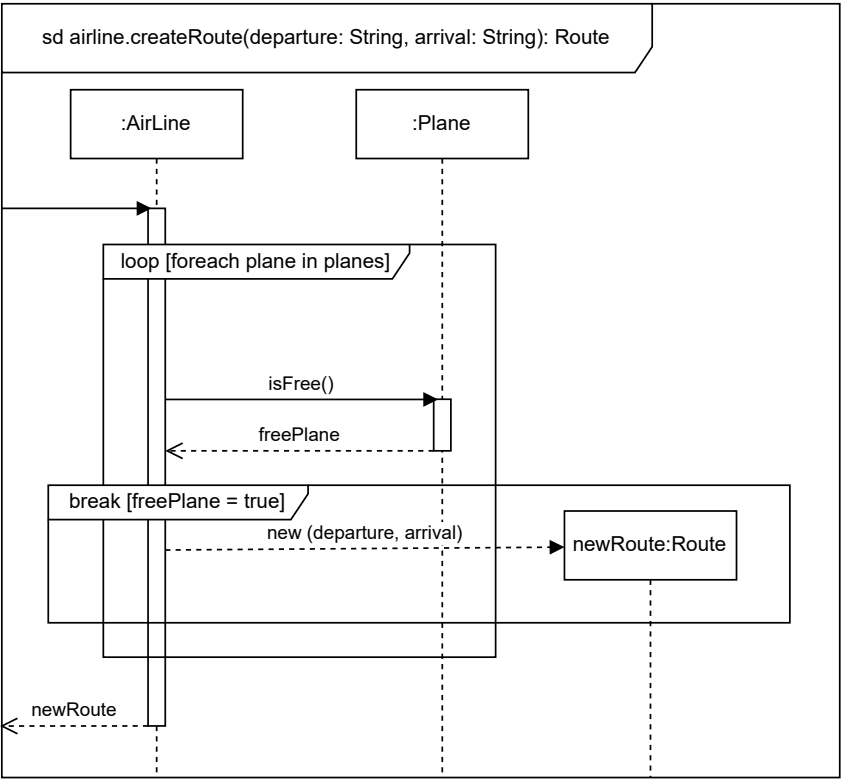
sd airline.createRoute(departure: String, arrival: String): Route

:AirLine

:Plane

loop [foreach plane in planes]

isFree()

freePlane

break [freePlane = true]

new (departure, arrival)

newRoute:Route

newRoute